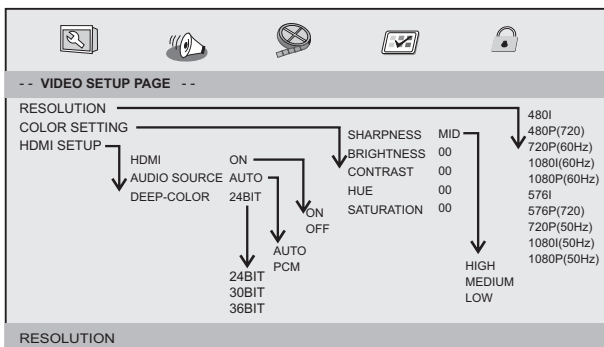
- - VIDEO SETUP PAGE - -

RESOLUTION
COLOR SETTING
HDMI SETUP

HDMI ON
AUDIO SOURCE AUTO
DEEP-COLOR 24BIT

ON
OFF

AUTO
PCM

24BIT
30BIT
36BIT

SHARPNESS MID
BRIGHTNESS 00
CONTRAST 00
HUE 00
SATURATION 00

HIGH
MEDIUM
LOW

480I
480P(720)
720P(60Hz)
1080I(60Hz)
1080P(60Hz)
576I
576P(720)
720P(50Hz)
1080I(50Hz)
1080P(50Hz)

RESOLUTION